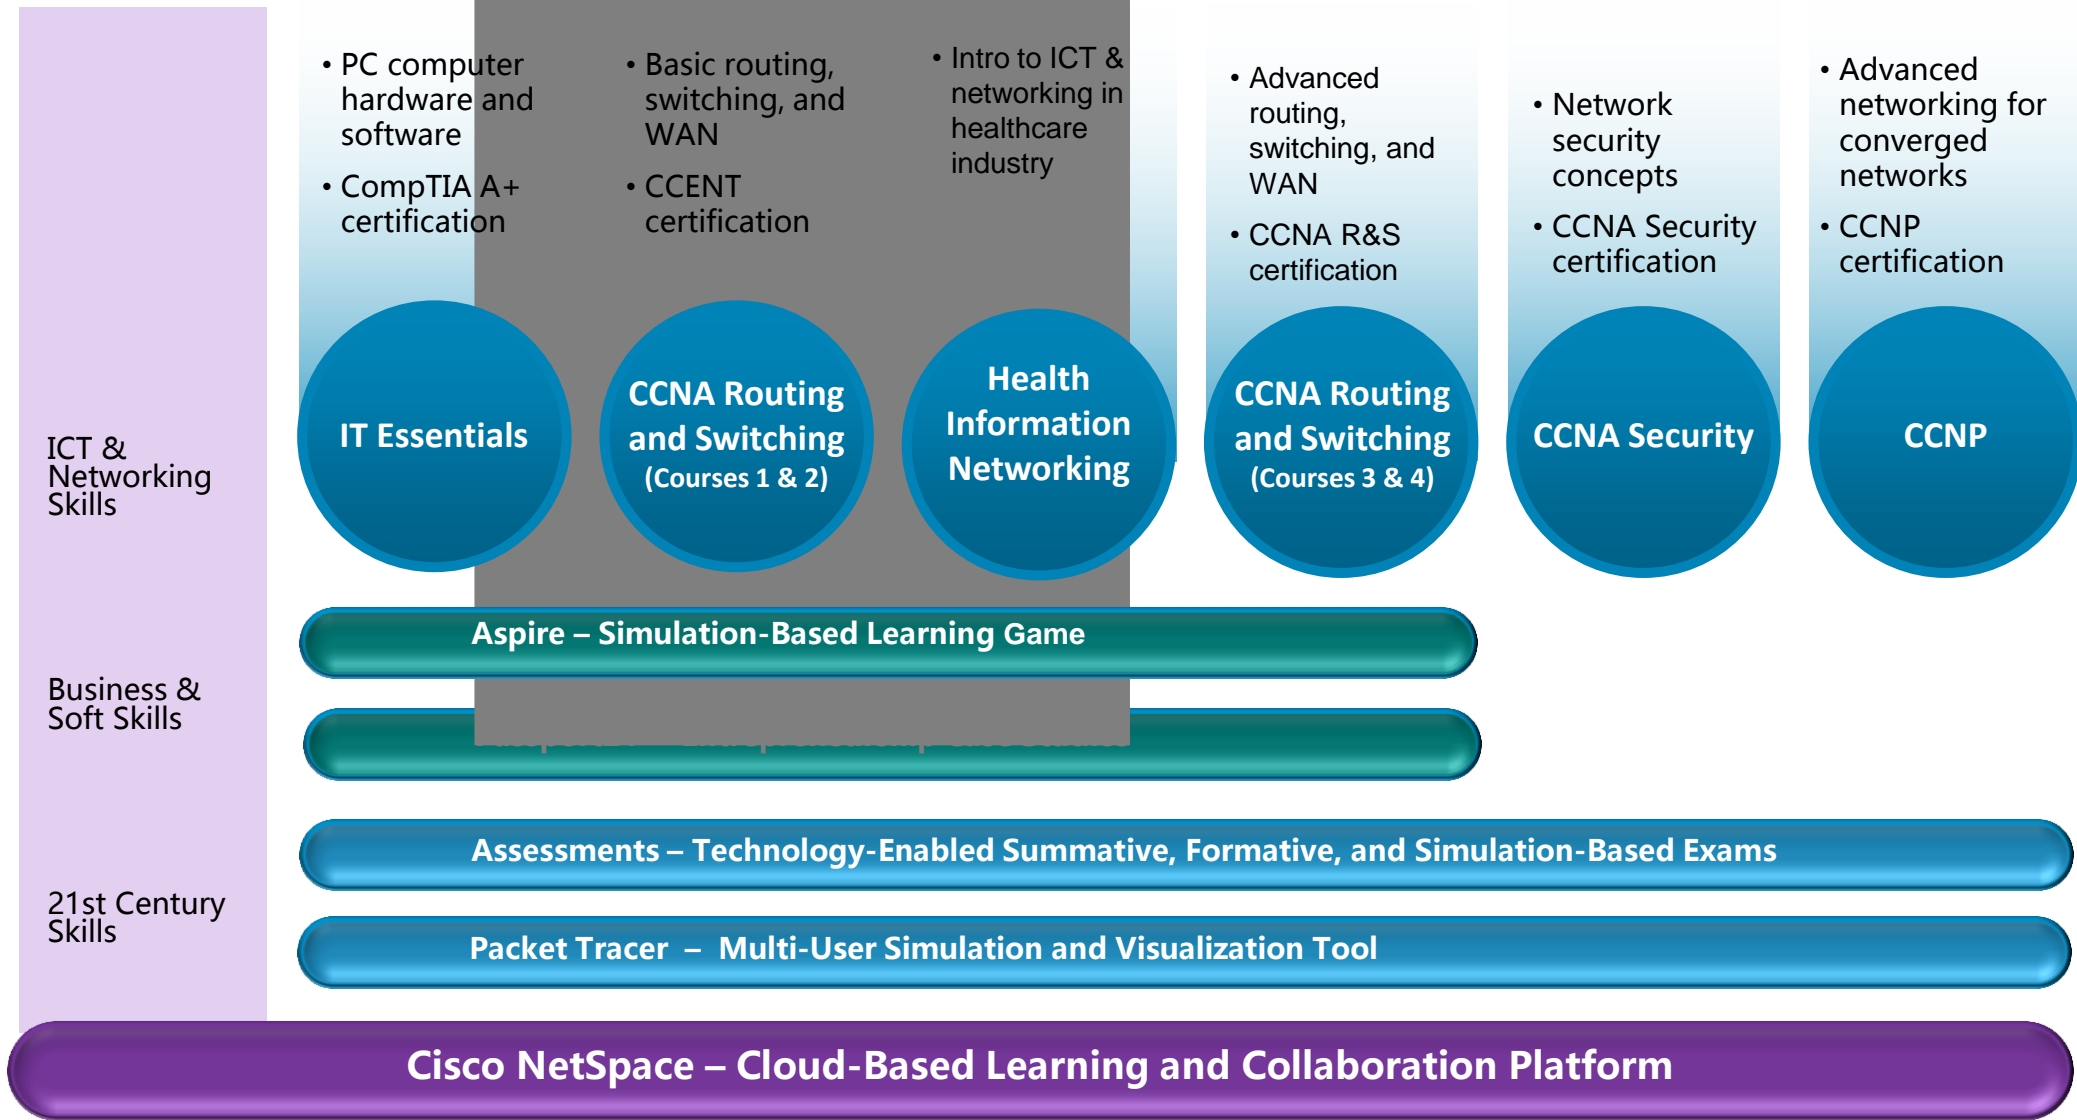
ICT & Networking Skills

Business & Soft Skills

21st Century Skills

• PC computer hardware and software
• CompTIA A+ certification

IT Essentials

• Basic routing, switching, and WAN
• CCENT certification

CCNA Routing and Switching (Courses 1 & 2)

• Intro to ICT & networking in healthcare industry

Health Information Networking

• Advanced routing, switching, and WAN
• CCNA R&S certification

CCNA Routing and Switching (Courses 3 & 4)

• Network security concepts
• CCNA Security certification

CCNA Security

• Advanced networking for converged networks
• CCNP certification

CCNP

Aspire – Simulation-Based Learning Game

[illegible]

Assessments – Technology-Enabled Summative, Formative, and Simulation-Based Exams

Packet Tracer – Multi-User Simulation and Visualization Tool

Cisco NetSpace – Cloud-Based Learning and Collaboration Platform